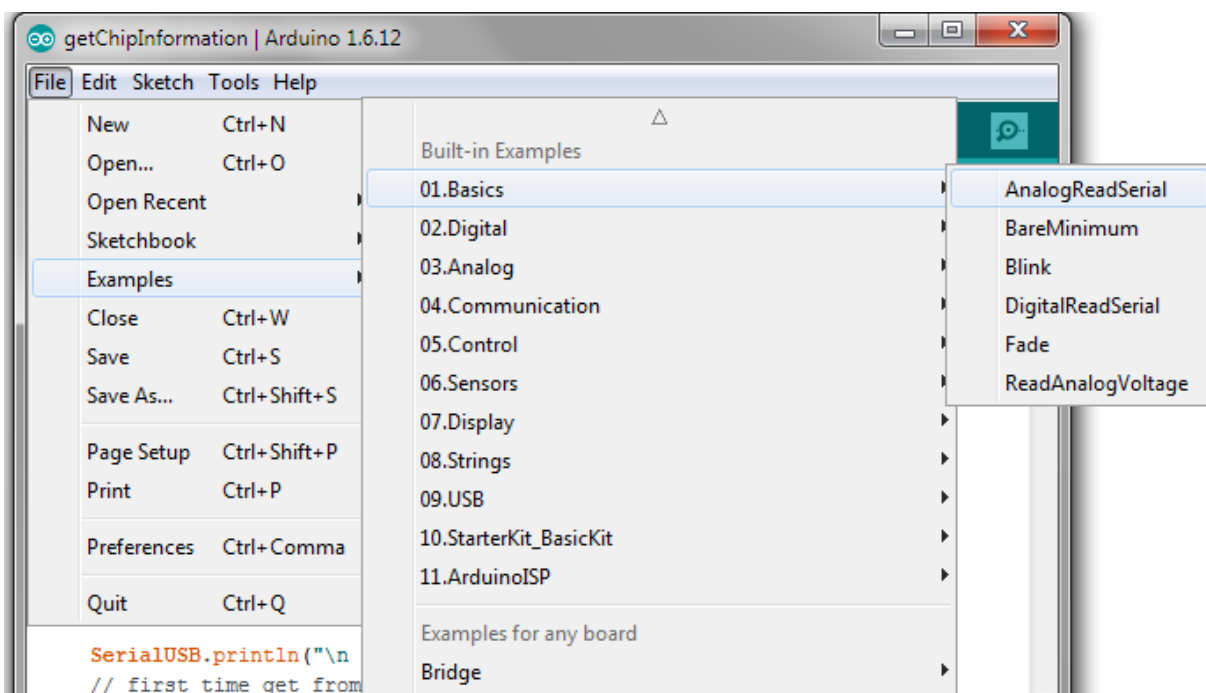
getChipInformation | Arduino 1.6.12

File Edit Sketch Tools Help

New Ctrl+N
Open... Ctrl+O
Open Recent
Sketchbook
Examples
Close Ctrl+W
Save Ctrl+S
Save As... Ctrl+Shift+S

Page Setup Ctrl+Shift+P
Print Ctrl+P

Preferences Ctrl+Comma

Quit Ctrl+Q

△
Built-in Examples
01.Basics
02.Digital
03.Analog
04.Communication
05.Control
06.Sensors
07.Display
08.Strings
09.USB
10.StarterKit_BasicKit
11.ArduinoISP

Examples for any board
Bridge

AnalogReadSerial
BareMinimum
Blink
DigitalReadSerial
Fade
ReadAnalogVoltage

SerialUSB.println("\n
// first time get from